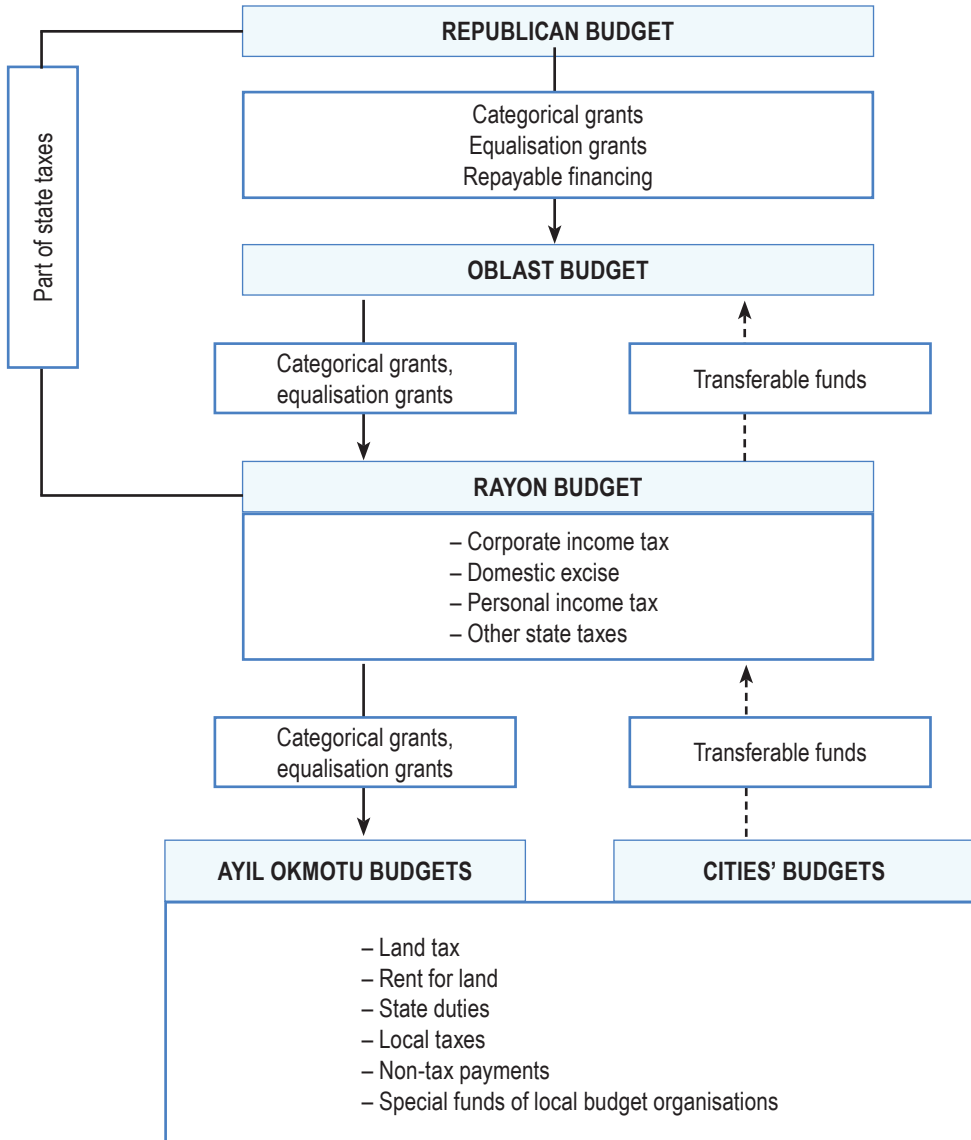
REPUBLICAN BUDGET

Part of state taxes

Categorical grants
Equalisation grants
Repayable financing

OBLAST BUDGET

Categorical grants, equalisation grants

Transferable funds

RAYON BUDGET

– Corporate income tax
– Domestic excise
– Personal income tax
– Other state taxes

Categorical grants, equalisation grants

Transferable funds

AYIL OKMOTU BUDGETS

CITIES' BUDGETS

– Land tax
– Rent for land
– State duties
– Local taxes
– Non-tax payments
– Special funds of local budget organisations